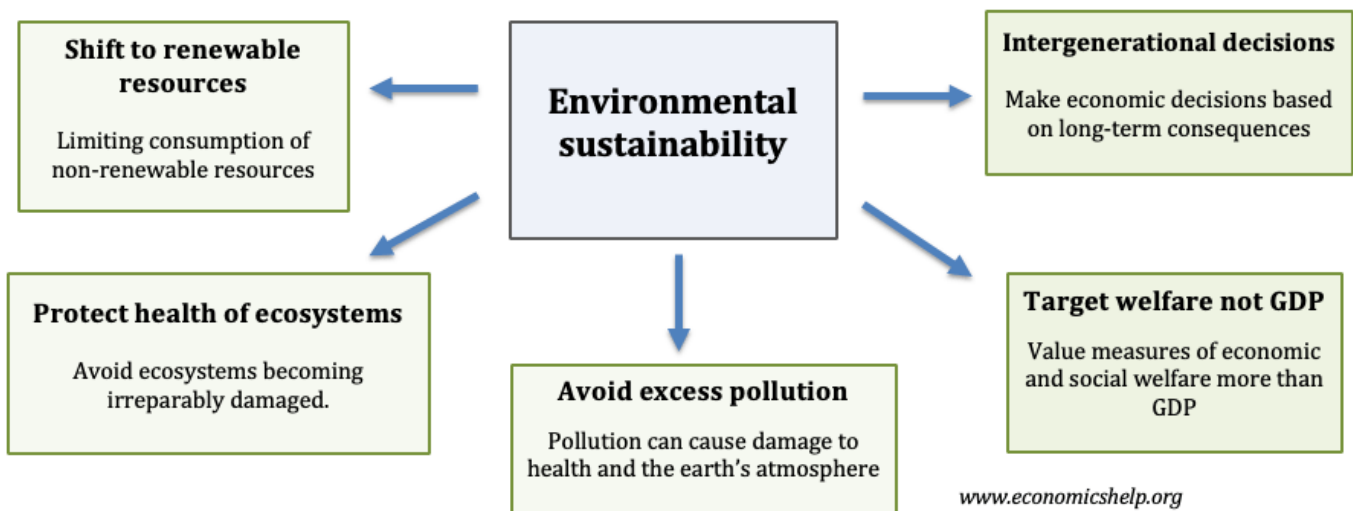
Environmental sustainability

Shift to renewable resources

Limiting consumption of non-renewable resources

Intergenerational decisions

Make economic decisions based on long-term consequences

Protect health of ecosystems

Avoid ecosystems becoming irreparably damaged.

Avoid excess pollution

Pollution can cause damage to health and the earth's atmosphere

Target welfare not GDP

Value measures of economic and social welfare more than GDP

www.economicshelp.org